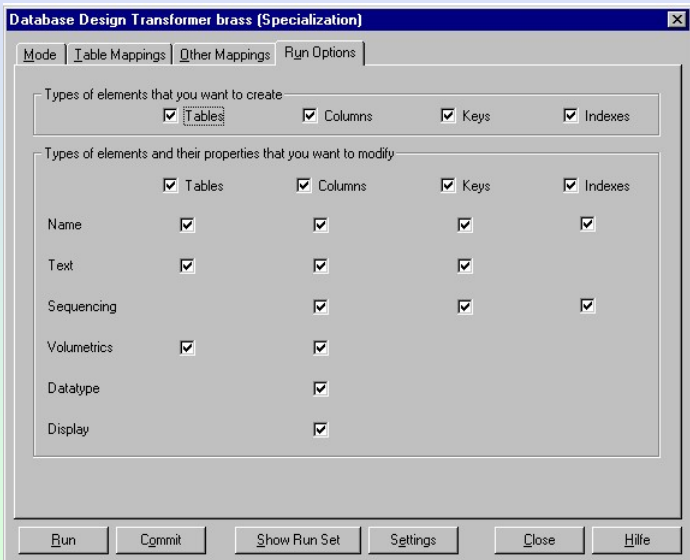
Database Design Transformer brass (Specialization)

Mode | Table Mappings | Other Mappings | Run Options

Types of elements that you want to create
☑ Tables ☑ Columns ☑ Keys ☑ Indexes

Types of elements and their properties that you want to modify

| | ☑ Tables | ☑ Columns | ☑ Keys | ☑ Indexes |
|---|---|---|---|---|
| Name | ☑ | ☑ | ☑ | ☑ |
| Text | ☑ | ☑ | ☑ | |
| Sequencing | | ☑ | ☑ | ☑ |
| Volumetrics | ☑ | ☑ | | |
| Datatype | | ☑ | | |
| Display | | ☑ | | |

Run Commit Show Run Set Settings Close Hilfe